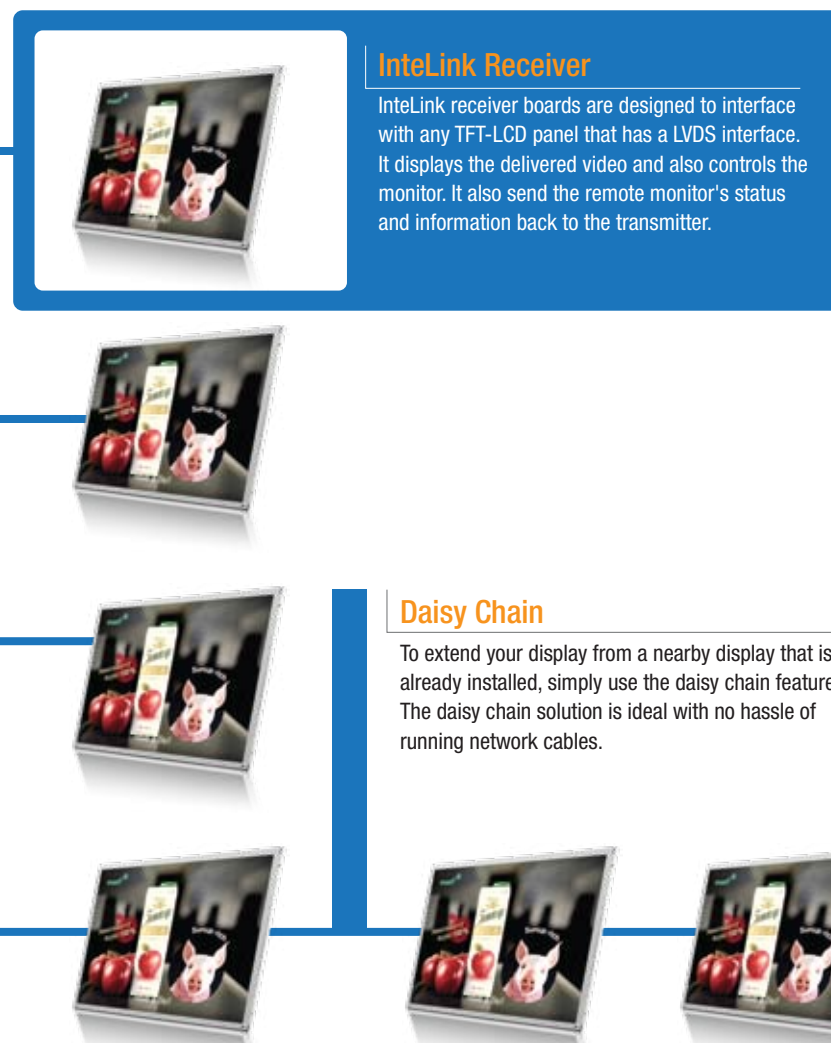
InteLink Receiver

InteLink receiver boards are designed to interface with any TFT-LCD panel that has a LVDS interface. It displays the delivered video and also controls the monitor. It also send the remote monitor's status and information back to the transmitter.

Daisy Chain

To extend your display from a nearby display that is already installed, simply use the daisy chain feature The daisy chain solution is ideal with no hassle of running network cables.